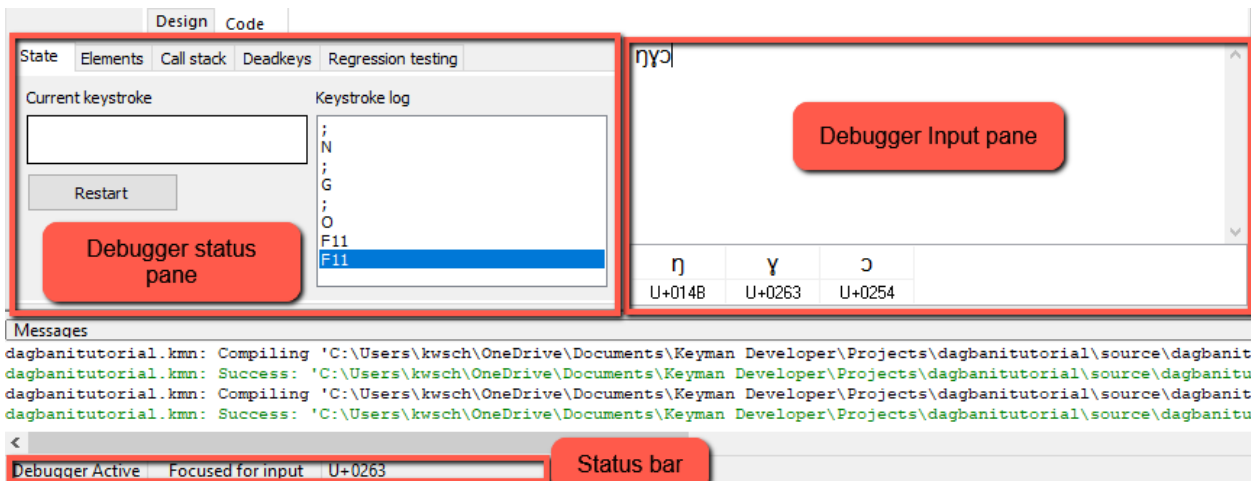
Design Code

State Elements Call stack Deadkeys Regression testing

Current keystroke

Keystroke log

;
N
;
G
;
O
F11
F11

Restart

Debugger status pane

ŋɣɔ

Debugger Input pane

| ŋ | ɣ | ɔ |
|---|---|---|
| U+014B | U+0263 | U+0254 |

Messages

dagbanitutorial.kmn: Compiling 'C:\Users\kwsch\OneDrive\Documents\Keyman Developer\Projects\dagbanitutorial\source\dagbanit
dagbanitutorial.kmn: Success: 'C:\Users\kwsch\OneDrive\Documents\Keyman Developer\Projects\dagbanitutorial\source\dagbanitu
dagbanitutorial.kmn: Compiling 'C:\Users\kwsch\OneDrive\Documents\Keyman Developer\Projects\dagbanitutorial\source\dagbanit
dagbanitutorial.kmn: Success: 'C:\Users\kwsch\OneDrive\Documents\Keyman Developer\Projects\dagbanitutorial\source\dagbanitu

Debugger Active Focused for input U+0263

Status bar